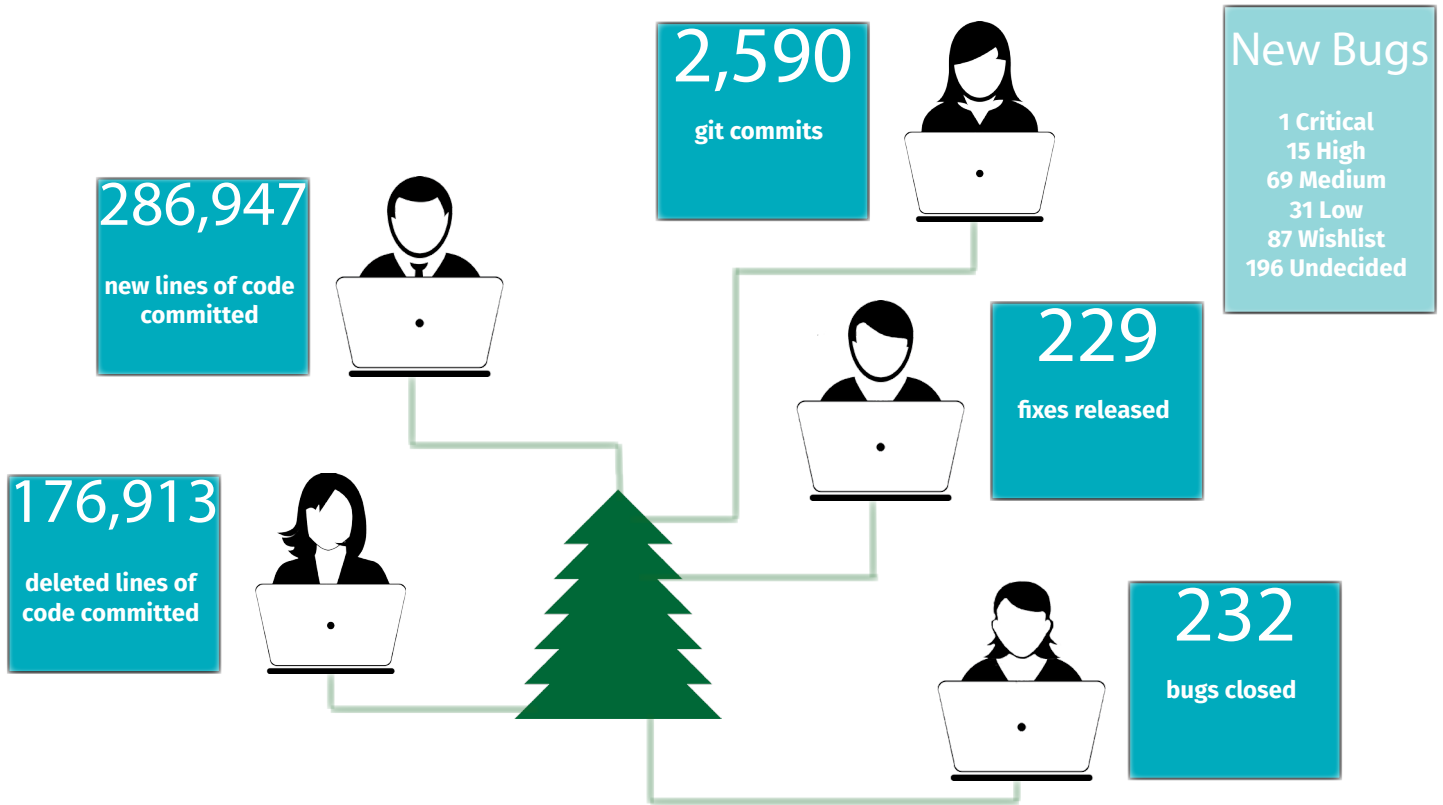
2,590

git commits

New Bugs

1 Critical
15 High
69 Medium
31 Low
87 Wishlist
196 Undecided

286,947

new lines of code committed

229

fixes released

176,913

deleted lines of code committed

232

bugs closed